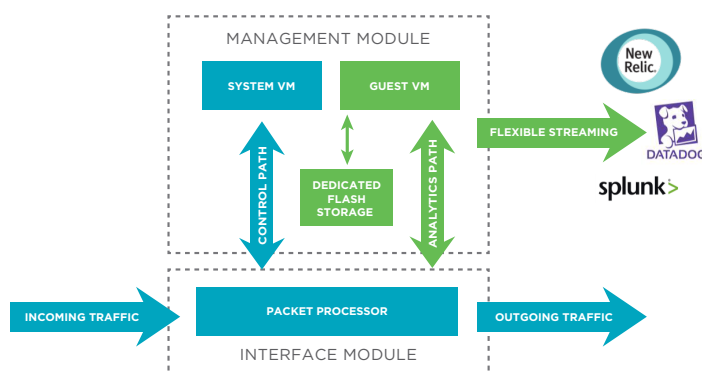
MANAGEMENT MODULE

SYSTEM VM

GUEST VM

CONTROL PATH

DEDICATED FLASH STORAGE

ANALYTICS PATH

FLEXIBLE STREAMING

New Relic.

DATADOG

splunk>

INCOMING TRAFFIC

PACKET PROCESSOR

OUTGOING TRAFFIC

INTERFACE MODULE